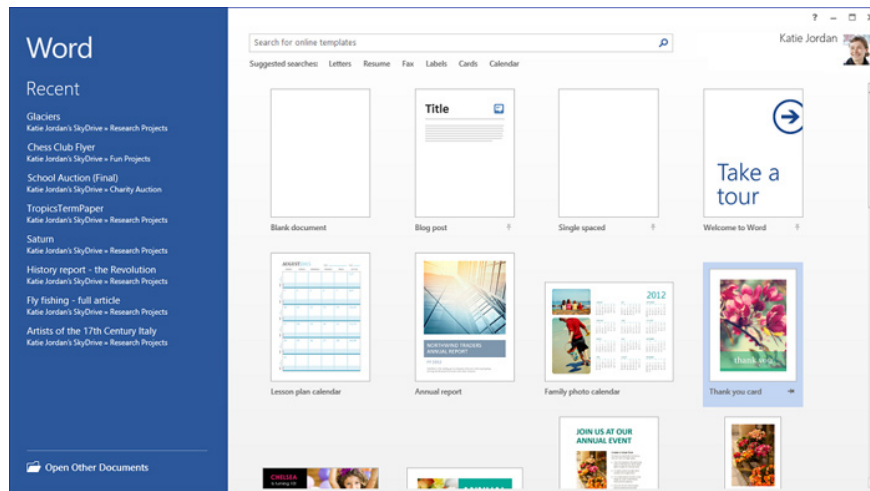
Word

Recent

Glaciers
Katie Jordan's SkyDrive » Research Projects

Chess Club Flyer
Katie Jordan's SkyDrive » Fun Projects

School Auction (Final)
Katie Jordan's SkyDrive » Charity Auction

TropicsTermPaper
Katie Jordan's SkyDrive » Research Projects

Saturn
Katie Jordan's SkyDrive » Research Projects

History report - the Revolution
Katie Jordan's SkyDrive » Research Projects

Fly fishing - full article
Katie Jordan's SkyDrive » Research Projects

Artists of the 17th Century Italy
Katie Jordan's SkyDrive » Research Projects

Open Other Documents

? – ☐ ×

Search for online templates

Katie Jordan

Suggested searches: Letters Resume Fax Labels Cards Calendar

Title

Take a tour

Blank document

Blog post

Single spaced

Welcome to Word

AUGUST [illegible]

NORTHWIND TRADERS ANNUAL REPORT

2012

thank you

Lesson plan calendar

Annual report

Family photo calendar

Thank you card

JOIN US AT OUR ANNUAL EVENT

CHELSEA